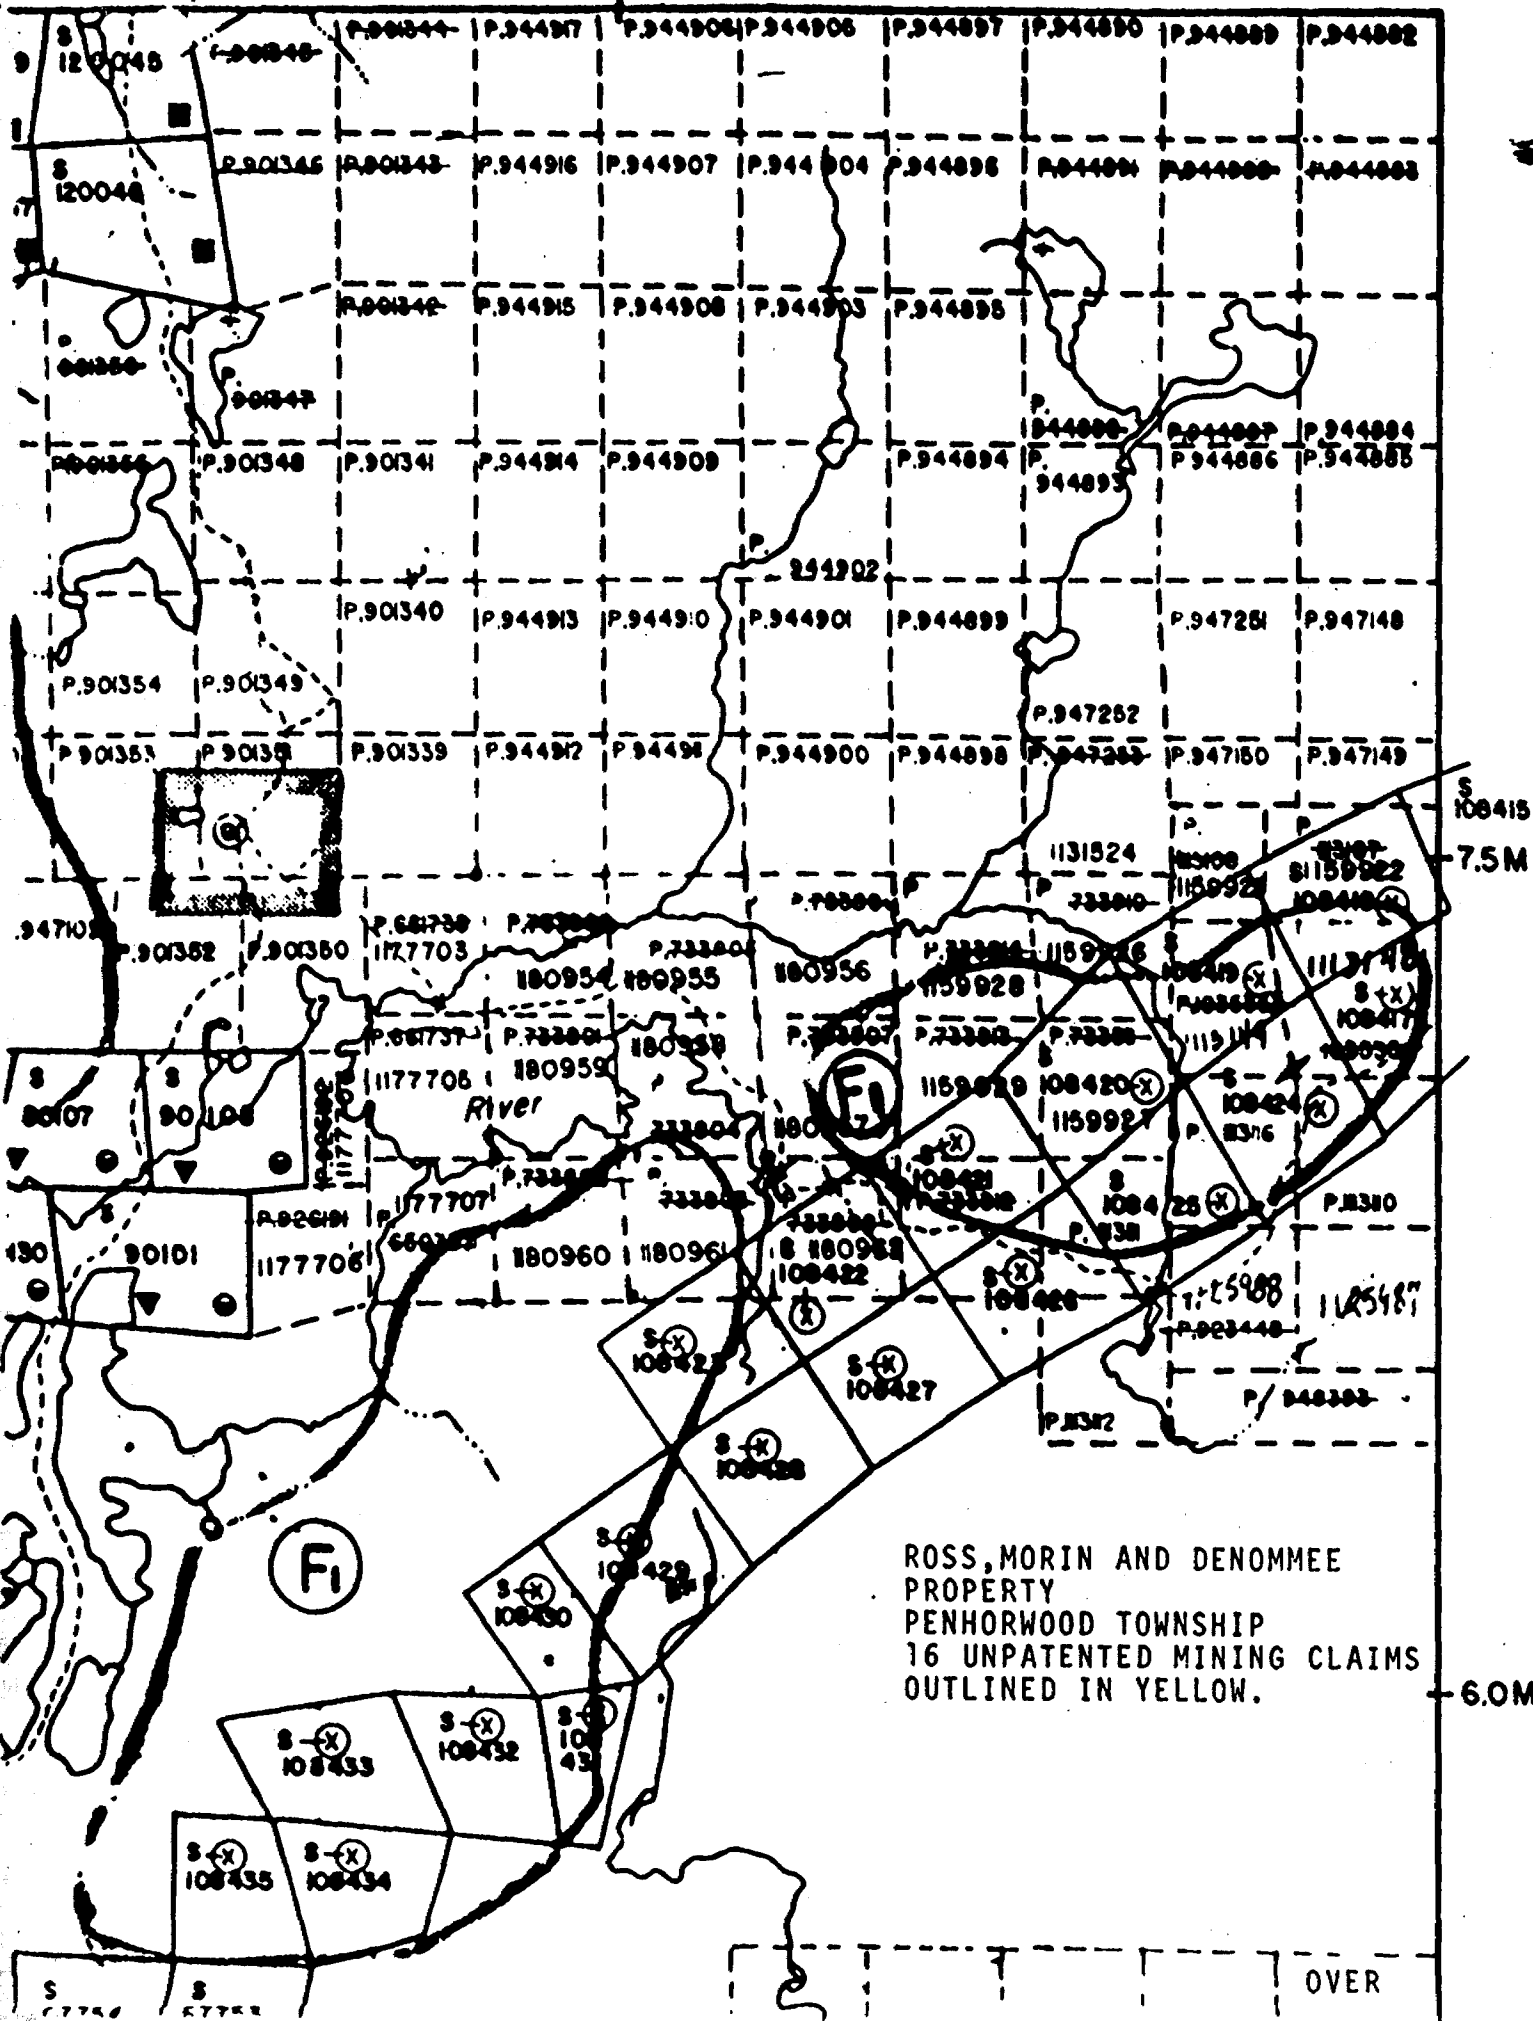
S 120045
P.901344
P.944917
P.944906
P.944905
P.944897
P.944890
P.944889
P.944882
S 120046
P.901346
P.901343
P.944916
P.944907
P.944904
P.944896
P.944891
P.944888
P.944883
P.901342
P.944915
P.944908
P.944903
P.944895
901350
P. 901347
P. 944892
P.944887
P.944884
P.901355
P.901348
P.901341
P.944914
P.944909
P.944894
P. 944893
P.944886
P.944885
P. 944902
P.901340
P.944913
P.944910
P.944901
P.944899
P.947251
P.947148
P.901354
P.901349
P.947252
P.901353
P.901351
P.901339
P.944912
P.94491
P.944900
P.944898
P.947253
P.947150
P.947149
S 108415
1131524
P. 1159924
P. 1159922
7.5M
.947105
P.901352
P.901350
P.681736 1177703
P.733600
P.733601
P.733611
180954
180955
180956
1159928
1159926
S 108419
S 108418
1131416
S 108417
P.681737 1177705
P.733601
1180959
1180958
P.733607
P.733602
P.733603
1159929
S 108420
1159927
S 108424
S 90107
S 90108
River
1180957
1177704
S 108421
S 108425
P.926191
1177707
P.733604
S 1180962
108422
1177706
S 90101
180960
1180961
S 108426
P.11310
P.11311
P.15988
11 25987
P.923448
S 108423
S 108427
P. 948393
P.11312
S 108428
S 108429
S 108430
F1
F1
ROSS,MORIN AND DENOMMEE PROPERTY
PENHORWOOD TOWNSHIP
16 UNPATENTED MINING CLAIMS OUTLINED IN YELLOW.
6.0M
S 108433
S 108432
S 108431
S 108435
S 108434
S 57754
S 57753
OVER